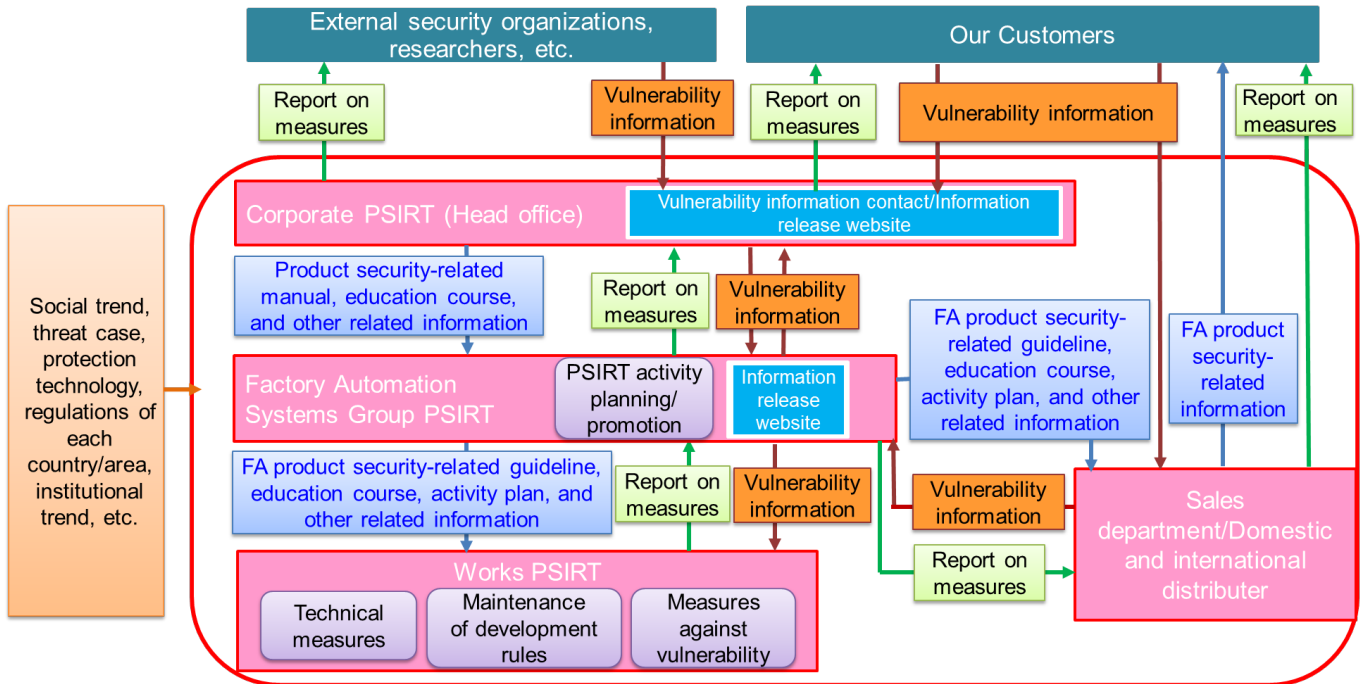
External security organizations, researchers, etc.

Our Customers

Report on measures

Vulnerability information

Report on measures

Vulnerability information

Report on measures

Social trend, threat case, protection technology, regulations of each country/area, institutional trend, etc.

Corporate PSIRT (Head office)

Vulnerability information contact/Information release website

Product security-related manual, education course, and other related information

Report on measures

Vulnerability information

FA product security-related guideline, education course, activity plan, and other related information

FA product security-related information

Factory Automation Systems Group PSIRT

PSIRT activity planning/ promotion

Information release website

FA product security-related guideline, education course, activity plan, and other related information

Report on measures

Vulnerability information

Vulnerability information

Sales department/Domestic and international distributer

Report on measures

Works PSIRT

Technical measures

Maintenance of development rules

Measures against vulnerability